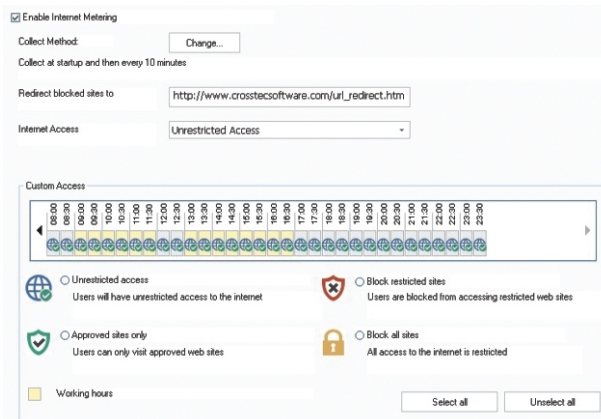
Enable Internet Metering

Collect Method: Change...

Collect at startup and then every 10 minutes

Redirect blocked sites to http://www.crosstecsoftware.com/url_redirect.htm

Internet Access Unrestricted Access

Custom Access

| 08:00 | 08:30 | 09:00 | 09:30 | 10:00 | 10:30 | 11:00 | 11:30 | 12:00 | 12:30 | 13:00 | 13:30 | 14:00 | 14:30 | 15:00 | 15:30 | 16:00 | 16:30 | 17:00 | 17:30 | 18:00 | 18:30 | 19:00 | 19:30 | 20:00 | 20:30 | 21:00 | 21:30 | 22:00 | 22:30 | 23:00 | 23:30 |
|---|---|---|---|---|---|---|---|---|---|---|---|---|---|---|---|---|---|---|---|---|---|---|---|---|---|---|---|---|---|---|---|

Unrestricted access
Users will have unrestricted access to the internet

Block restricted sites
Users are blocked from accessing restricted web sites

Approved sites only
Users can only visit approved web sites

Block all sites
All access to the internet is restricted

Working hours

Select all

Unselect all